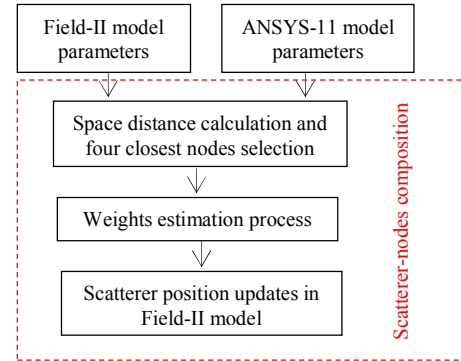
Field-II model parameters

ANSYS-11 model parameters

Space distance calculation and four closest nodes selection

Weights estimation process

Scatterer position updates in Field-II model

Scatterer-nodes composition